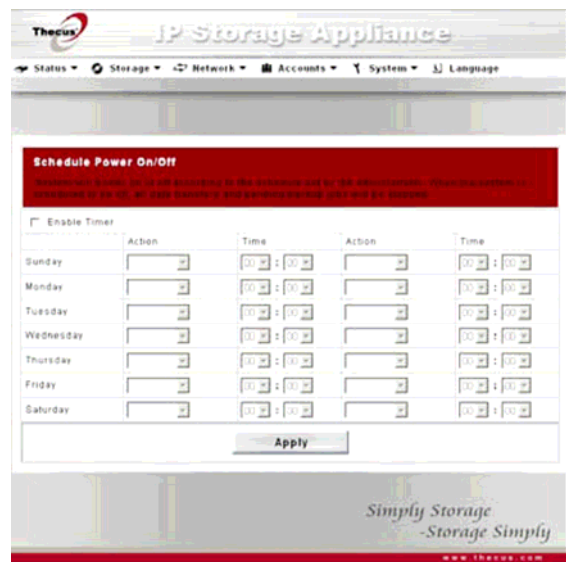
Thecus

IP Storage Appliance

Status ▾ Storage ▾ Network ▾ Accounts ▾ System ▾ Language

Schedule Power On/Off

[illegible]

Enable Timer

| | Action | Time | Action | Time |
|---|---|---|---|---|
| Sunday | | 00 : 00 | | 00 : 00 |
| Monday | | 00 : 00 | | 00 : 00 |
| Tuesday | | 00 : 00 | | 00 : 00 |
| Wednesday | | 00 : 00 | | 00 : 00 |
| Thursday | | 00 : 00 | | 00 : 00 |
| Friday | | 00 : 00 | | 00 : 00 |
| Saturday | | 00 : 00 | | 00 : 00 |

Apply

Simply Storage
-Storage Simply

www.thecus.com